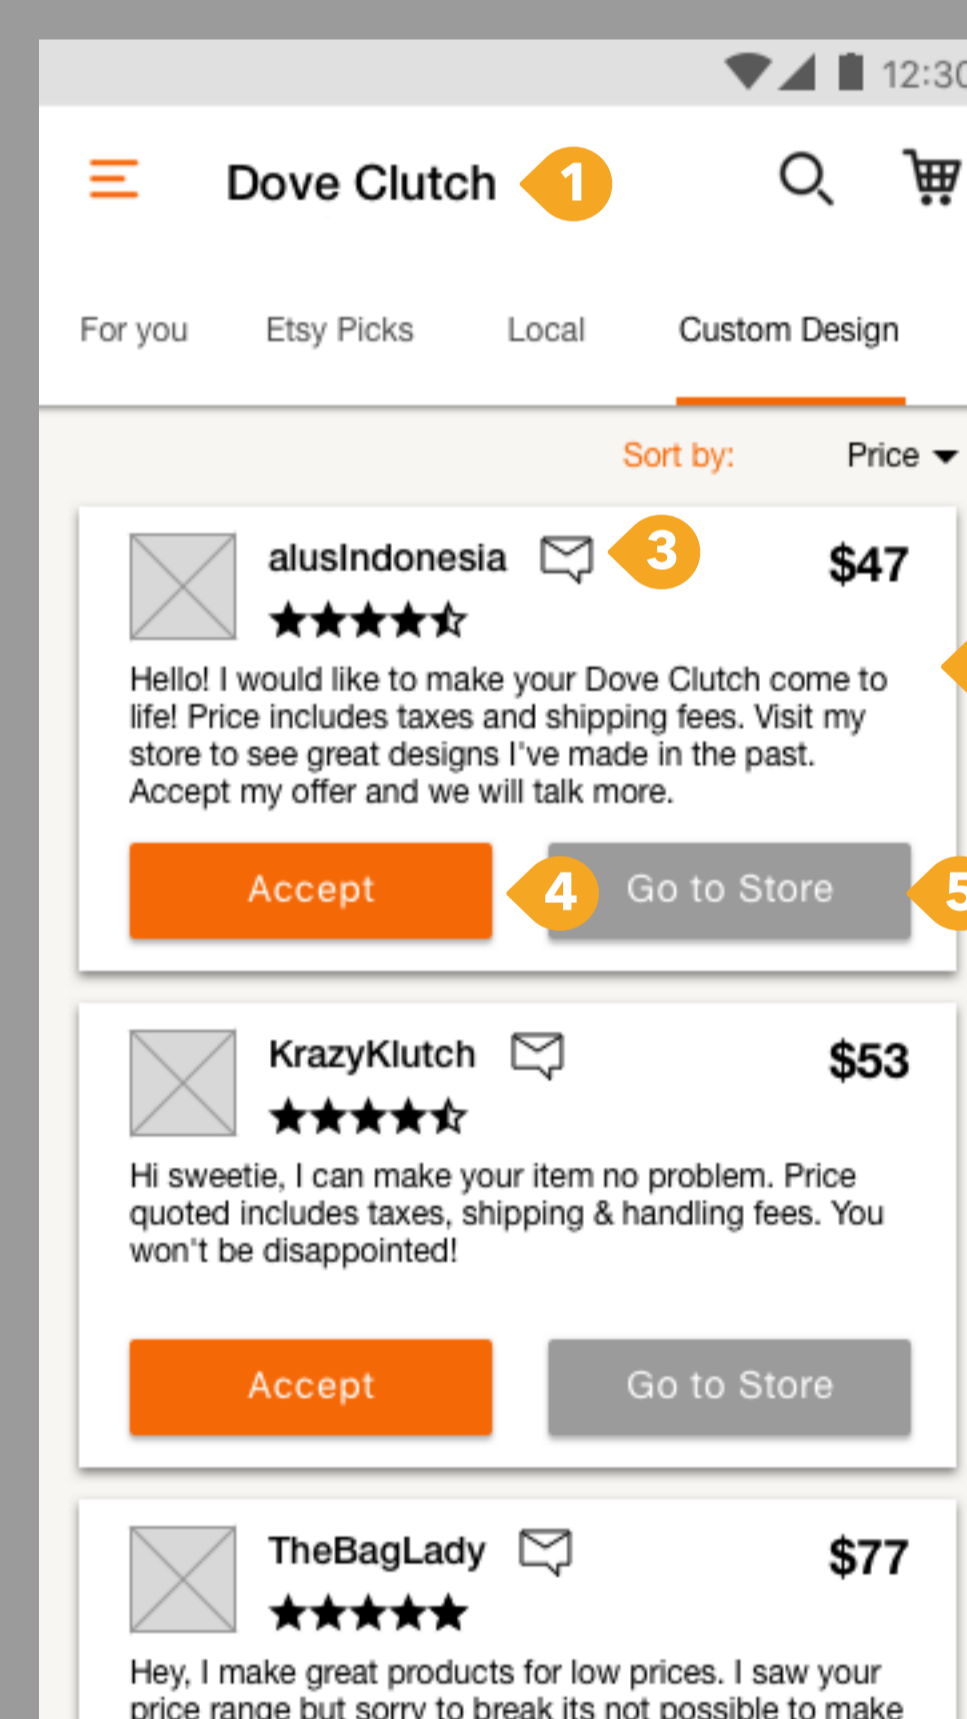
12:30

Dove Clutch 1

For you Etsy Picks Local Custom Design

Sort by: Price

alusIndonesia 3 $47

Hello! I would like to make your Dove Clutch come to life! Price includes taxes and shipping fees. Visit my store to see great designs I've made in the past. Accept my offer and we will talk more.

Accept 4 Go to Store 5

KrazyKlutch $53

Hi sweetie, I can make your item no problem. Price quoted includes taxes, shipping & handling fees. You won't be disappointed!

Accept Go to Store

TheBagLady $77

Hey, I make great products for low prices. I saw your price range but sorry to break its not possible to make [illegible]